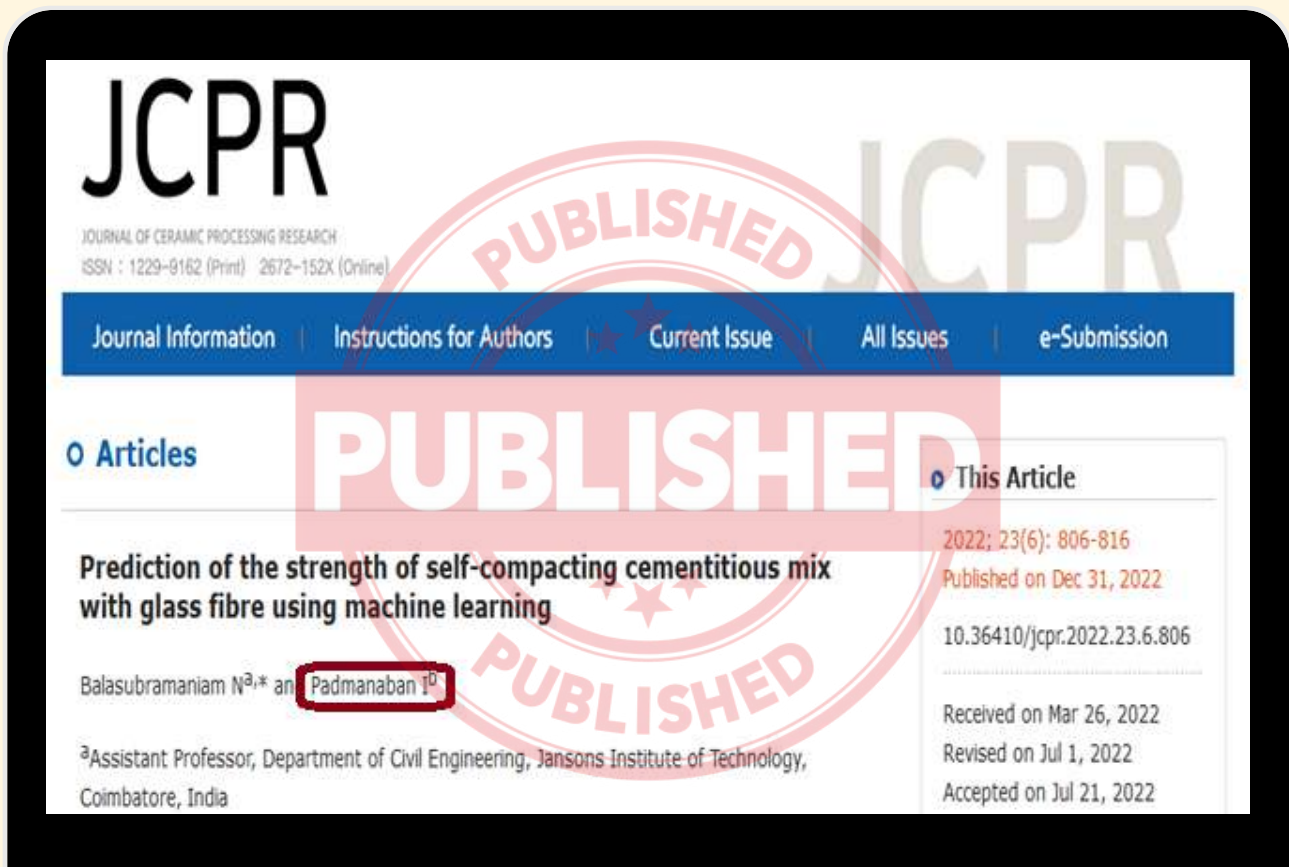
JCPR

JOURNAL OF CERAMIC PROCESSING RESEARCH
ISSN : 1229-9162 (Print) 2672-152X (Online)

JCPR

Journal Information | Instructions for Authors | Current Issue | All Issues | e-Submission

PUBLISHED

PUBLISHED

PUBLISHED

Articles

This Article

2022; 23(6): 806-816
Published on Dec 31, 2022

10.36410/jcpr.2022.23.6.806

Received on Mar 26, 2022
Revised on Jul 1, 2022
Accepted on Jul 21, 2022

Prediction of the strength of self-compacting cementitious mix with glass fibre using machine learning

Balasubramaniam N$^{a,*}$ and Padmanaban I$^{b}$

$^{a}$Assistant Professor, Department of Civil Engineering, Jansons Institute of Technology, Coimbatore, India